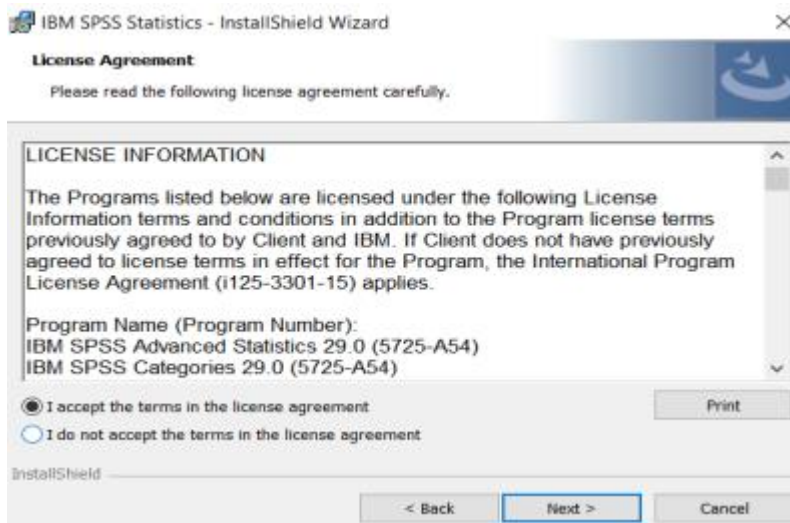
IBM SPSS Statistics - InstallShield Wizard

×

License Agreement

Please read the following license agreement carefully.

LICENSE INFORMATION

The Programs listed below are licensed under the following License Information terms and conditions in addition to the Program license terms previously agreed to by Client and IBM. If Client does not have previously agreed to license terms in effect for the Program, the International Program License Agreement (i125-3301-15) applies.

Program Name (Program Number):
IBM SPSS Advanced Statistics 29.0 (5725-A54)
IBM SPSS Categories 29.0 (5725-A54)

I accept the terms in the license agreement

Print

I do not accept the terms in the license agreement

InstallShield

< Back

Next >

Cancel